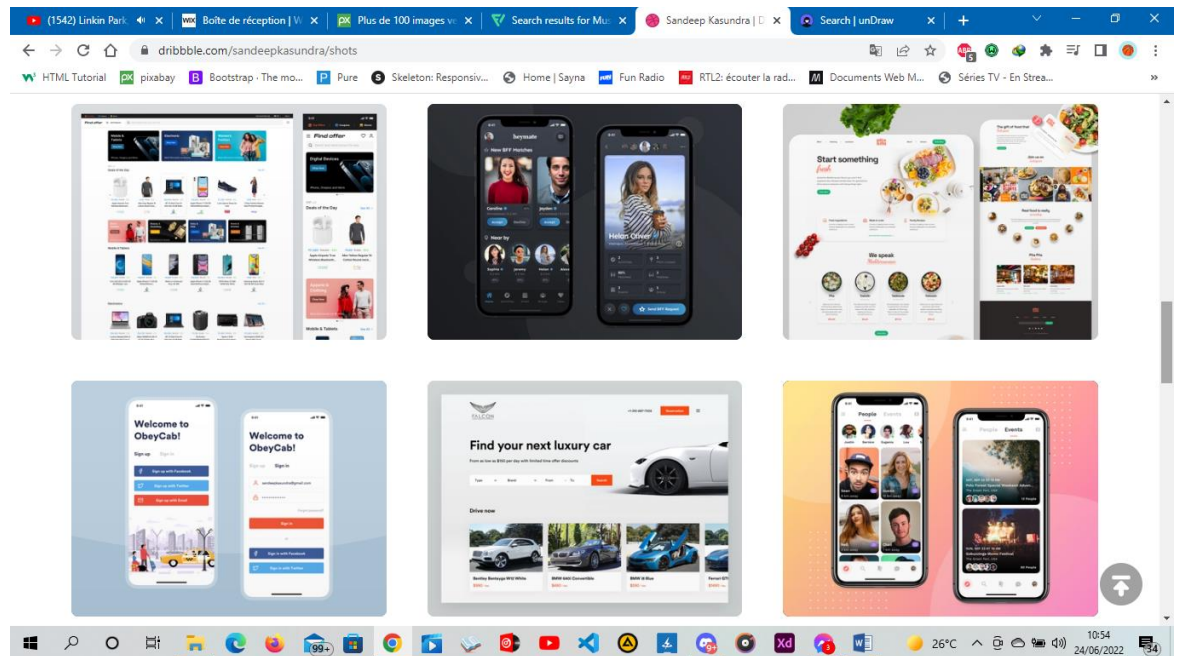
(1542) Linkin Park ×
Boîte de réception | W ×
Plus de 100 images v ×
Search results for Mu ×
Sandeep Kasundra | D ×
Search | unDraw ×
+

dribbble.com/sandeepkasundra/shots

HTML Tutorial
pixabay
Bootstrap · The mo...
Pure
Skeleton: Responsiv...
Home | Sayna
Fun Radio
RTL2: écouter la rad...
Documents Web M...
Séries TV - En Strea...

Find offer
Digital Devices
Deals of the Day

New BFF Matches
Caroline
Jayden
Near by
Sophia
Jeremy
Helen Oliver
Send BFF Request

Start something fresh
We speak

Welcome to ObeyCab!
Sign up
Sign in
Sign up with Facebook
Sign up with Twitter
Sign up with Email
Welcome to ObeyCab!
Sign up
Sign in
Sign in

FALCON
Find your next luxury car
Search
Drive now
Bentley Bentayga W12 White
BMW 640i Convertible
BMW i8 Blue

People
Events
People
Events

26°C
10:54
24/06/2022
99+
34